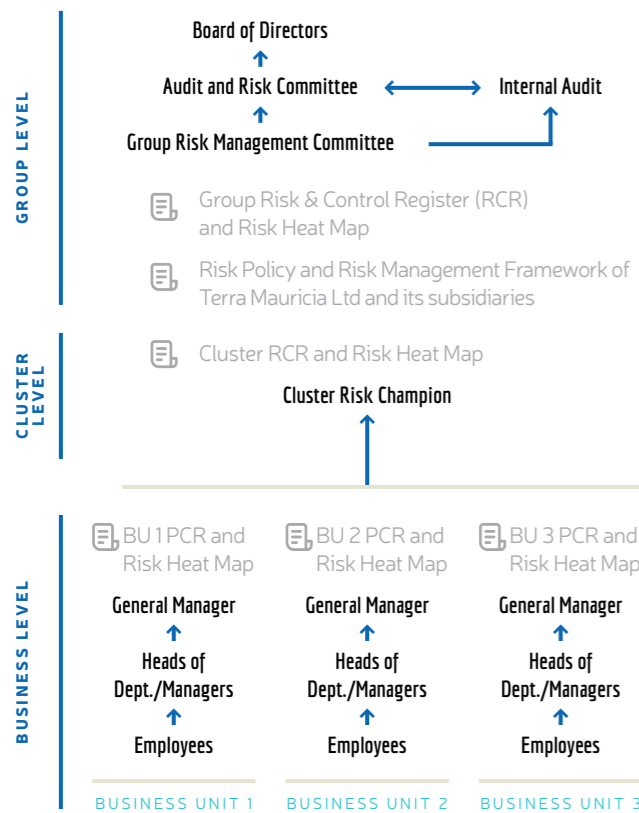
GROUP LEVEL

Board of Directors

Audit and Risk Committee

Internal Audit

Group Risk Management Committee

Group Risk & Control Register (RCR) and Risk Heat Map

Risk Policy and Risk Management Framework of Terra Mauricia Ltd and its subsidiaries

CLUSTER LEVEL

Cluster RCR and Risk Heat Map

Cluster Risk Champion

BUSINESS LEVEL

BU 1 PCR and Risk Heat Map

General Manager

Heads of Dept./Managers

Employees

BUSINESS UNIT 1

BU 2 PCR and Risk Heat Map

General Manager

Heads of Dept./Managers

Employees

BUSINESS UNIT 2

BU 3 PCR and Risk Heat Map

General Manager

Heads of Dept./Managers

Employees

BUSINESS UNIT 3